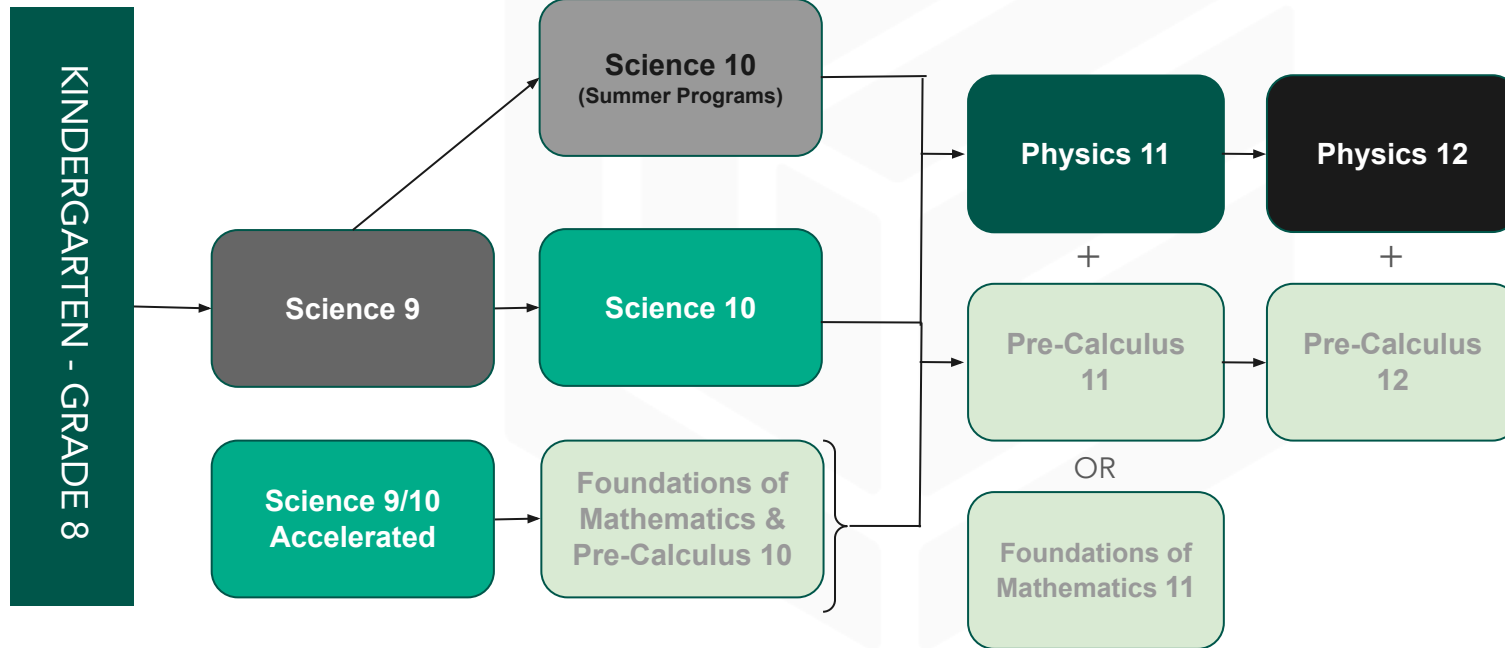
KINDERGARTEN - GRADE 8

Science 10
(Summer Programs)

Science 9

Science 10

Science 9/10
Accelerated

Foundations of Mathematics & Pre-Calculus 10

Physics 11

+

Pre-Calculus 11

OR

Foundations of Mathematics 11

Physics 12

+

Pre-Calculus 12